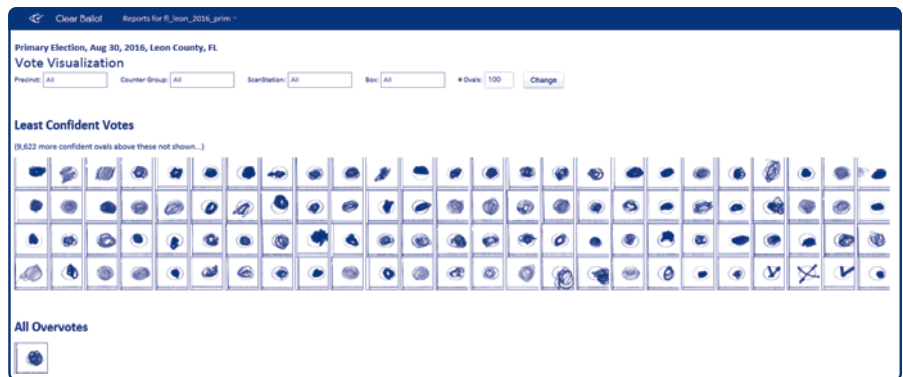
Clear Ballot Reports for fl_leon_2016_prim

Primary Election, Aug 30, 2016, Leon County, FL

Vote Visualization

Precinct: All Counter Group: All ScanStation: All Box: All # Ovals: 100 Change

Least Confident Votes

(9,622 more confident ovals above these not shown...)

All Overvotes